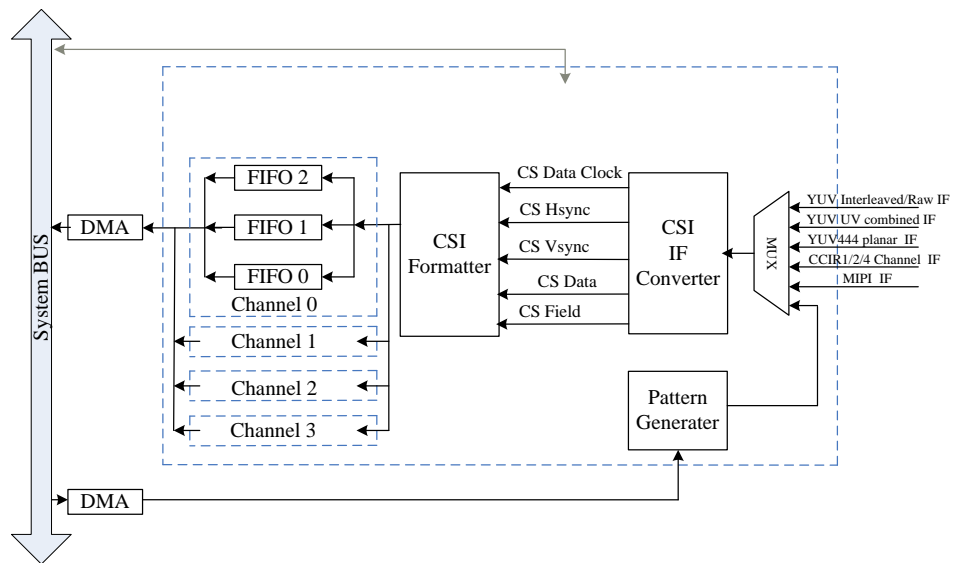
System BUS

DMA

FIFO 2
FIFO 1
FIFO 0
Channel 0

Channel 1
Channel 2
Channel 3

CSI
Formatter

CS Data Clock
CS Hsync
CS Vsync
CS Data
CS Field

CSI
IF
Converter

MUX

YUV Interleaved/Raw IF
YUV UV combined IF
YUV444 planar IF
CCIR1/2/4 Channel IF
MIPI IF

Pattern
Generater

DMA